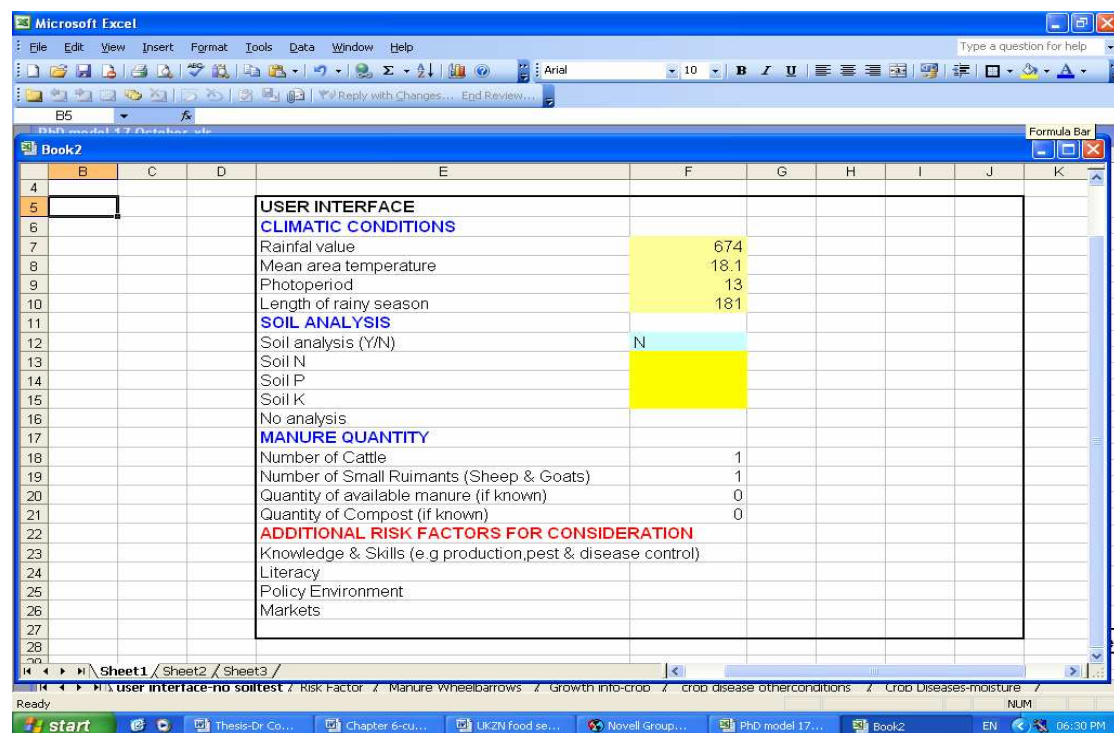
Microsoft Excel

File Edit View Insert Format Tools Data Window Help

Type a question for help

Arial 10 B I U

Reply with Changes... End Review...

B5 fx

PhD model 17 October.xls

Formula Bar

Book2

| | B | C | D | E | F | G | H | I | J | K |
|---|---|---|---|---|---|---|---|---|---|---|
| 4 | | | | | | | | | | |
| 5 | | | | USER INTERFACE | | | | | | |
| 6 | | | | CLIMATIC CONDITIONS | | | | | | |
| 7 | | | | Rainfal value | 674 | | | | | |
| 8 | | | | Mean area temperature | 18.1 | | | | | |
| 9 | | | | Photoperiod | 13 | | | | | |
| 10 | | | | Length of rainy season | 181 | | | | | |
| 11 | | | | SOIL ANALYSIS | | | | | | |
| 12 | | | | Soil analysis (Y/N) | N | | | | | |
| 13 | | | | Soil N | | | | | | |
| 14 | | | | Soil P | | | | | | |
| 15 | | | | Soil K | | | | | | |
| 16 | | | | No analysis | | | | | | |
| 17 | | | | MANURE QUANTITY | | | | | | |
| 18 | | | | Number of Cattle | 1 | | | | | |
| 19 | | | | Number of Small Ruimants (Sheep & Goats) | 1 | | | | | |
| 20 | | | | Quantity of available manure (if known) | 0 | | | | | |
| 21 | | | | Quantity of Compost (if known) | 0 | | | | | |
| 22 | | | | ADDITIONAL RISK FACTORS FOR CONSIDERATION | | | | | | |
| 23 | | | | Knowledge & Skills (e.g production,pest & disease control) | | | | | | |
| 24 | | | | Literacy | | | | | | |
| 25 | | | | Policy Environment | | | | | | |
| 26 | | | | Markets | | | | | | |
| 27 | | | | | | | | | | |
| 28 | | | | | | | | | | |

Sheet1 / Sheet2 / Sheet3 /

user interface-no soiltest / Risk Factor / Manure Wheelbarrows / Growth info-crop / crop disease otherconditions / Crop Diseases-moisture /

Ready NUM

start Thesis-Dr Co... Chapter 6-cu... UKZN food se... Novell Group... PhD model 17... Book2 EN 06:30 PM